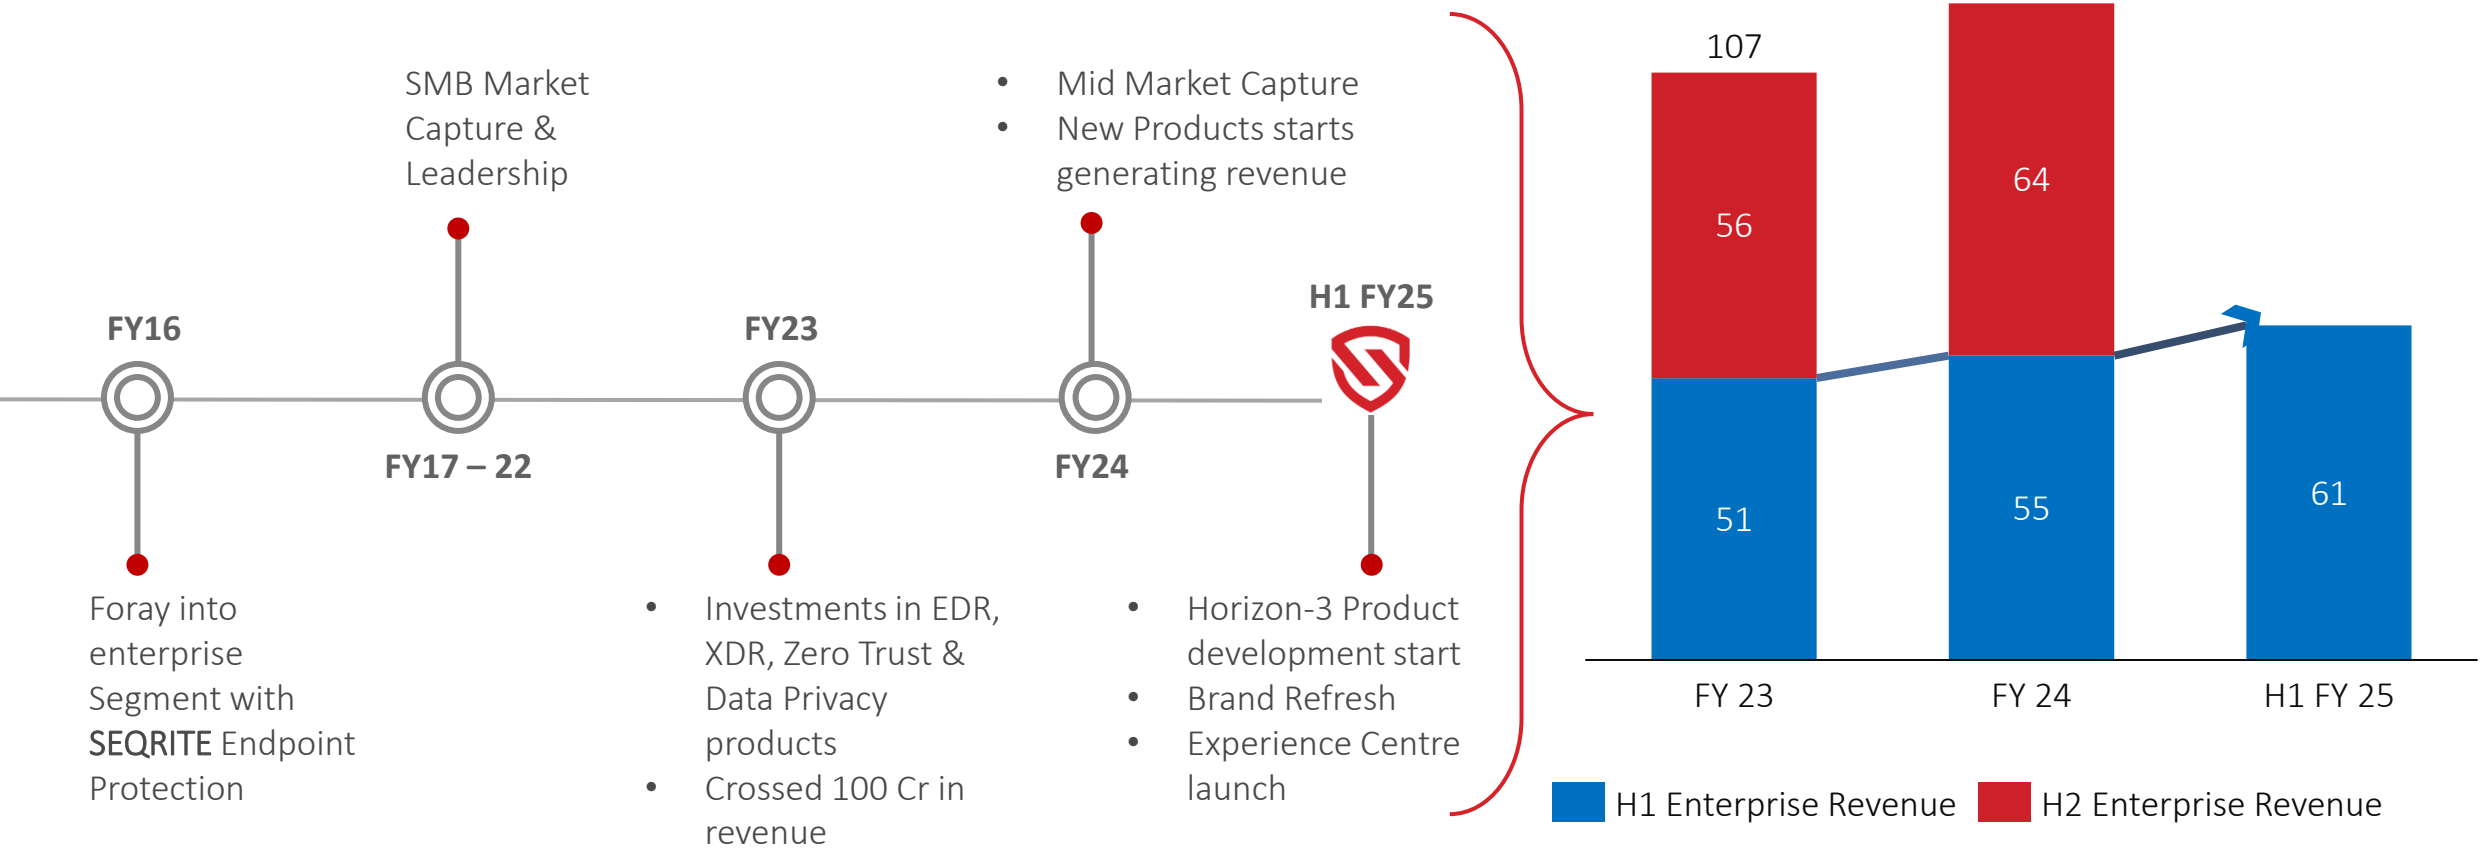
SMB Market Capture & Leadership

• Mid Market Capture
• New Products starts generating revenue

FY16

FY17 – 22

FY23

FY24

H1 FY25

Foray into enterprise Segment with SEQRITE Endpoint Protection

• Investments in EDR, XDR, Zero Trust & Data Privacy products
• Crossed 100 Cr in revenue

• Horizon-3 Product development start
• Brand Refresh
• Experience Centre launch

107

56

64

51

55

61

FY 23

FY 24

H1 FY 25

H1 Enterprise Revenue

H2 Enterprise Revenue